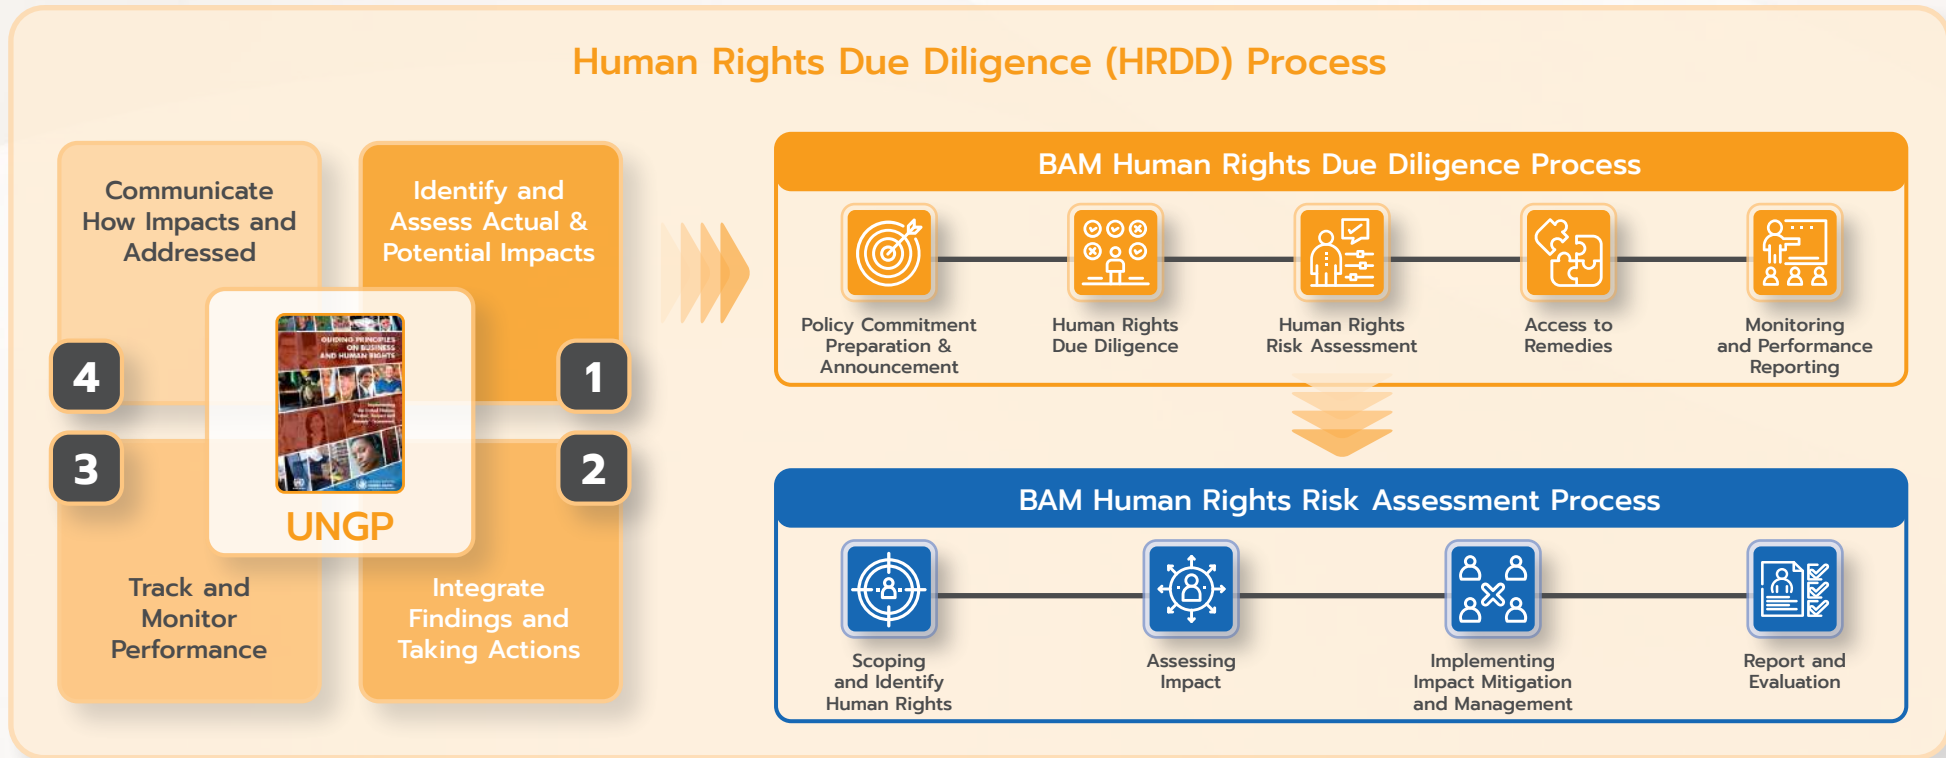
Human Rights Due Diligence (HRDD) Process

Communicate How Impacts and Addressed

Identify and Assess Actual & Potential Impacts

4

1

GUIDING PRINCIPLES ON BUSINESS AND HUMAN RIGHTS

UNGP

3

2

Track and Monitor Performance

Integrate Findings and Taking Actions

BAM Human Rights Due Diligence Process

Policy Commitment Preparation & Announcement

Human Rights Due Diligence

Human Rights Risk Assessment

Access to Remedies

Monitoring and Performance Reporting

BAM Human Rights Risk Assessment Process

Scoping and Identify Human Rights

Assessing Impact

Implementing Impact Mitigation and Management

Report and Evaluation